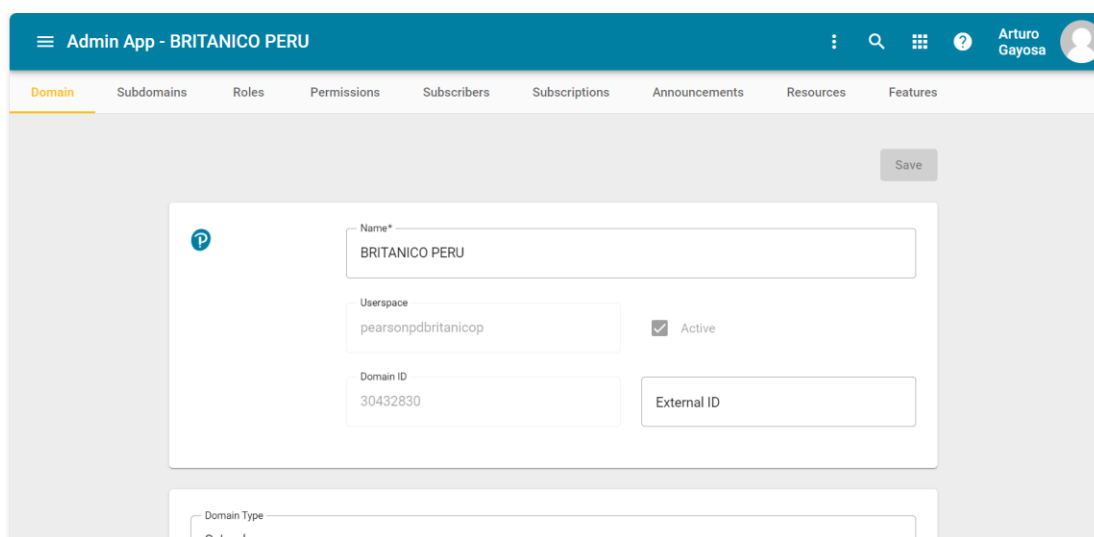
Admin App - BRITANICO PERU

Arturo Gayosa

Domain Subdomains Roles Permissions Subscribers Subscriptions Announcements Resources Features

Save

Name*
BRITANICO PERU

Userspace
pearsonpdbritanicop

Active

Domain ID
30432830

External ID

Domain Type
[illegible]